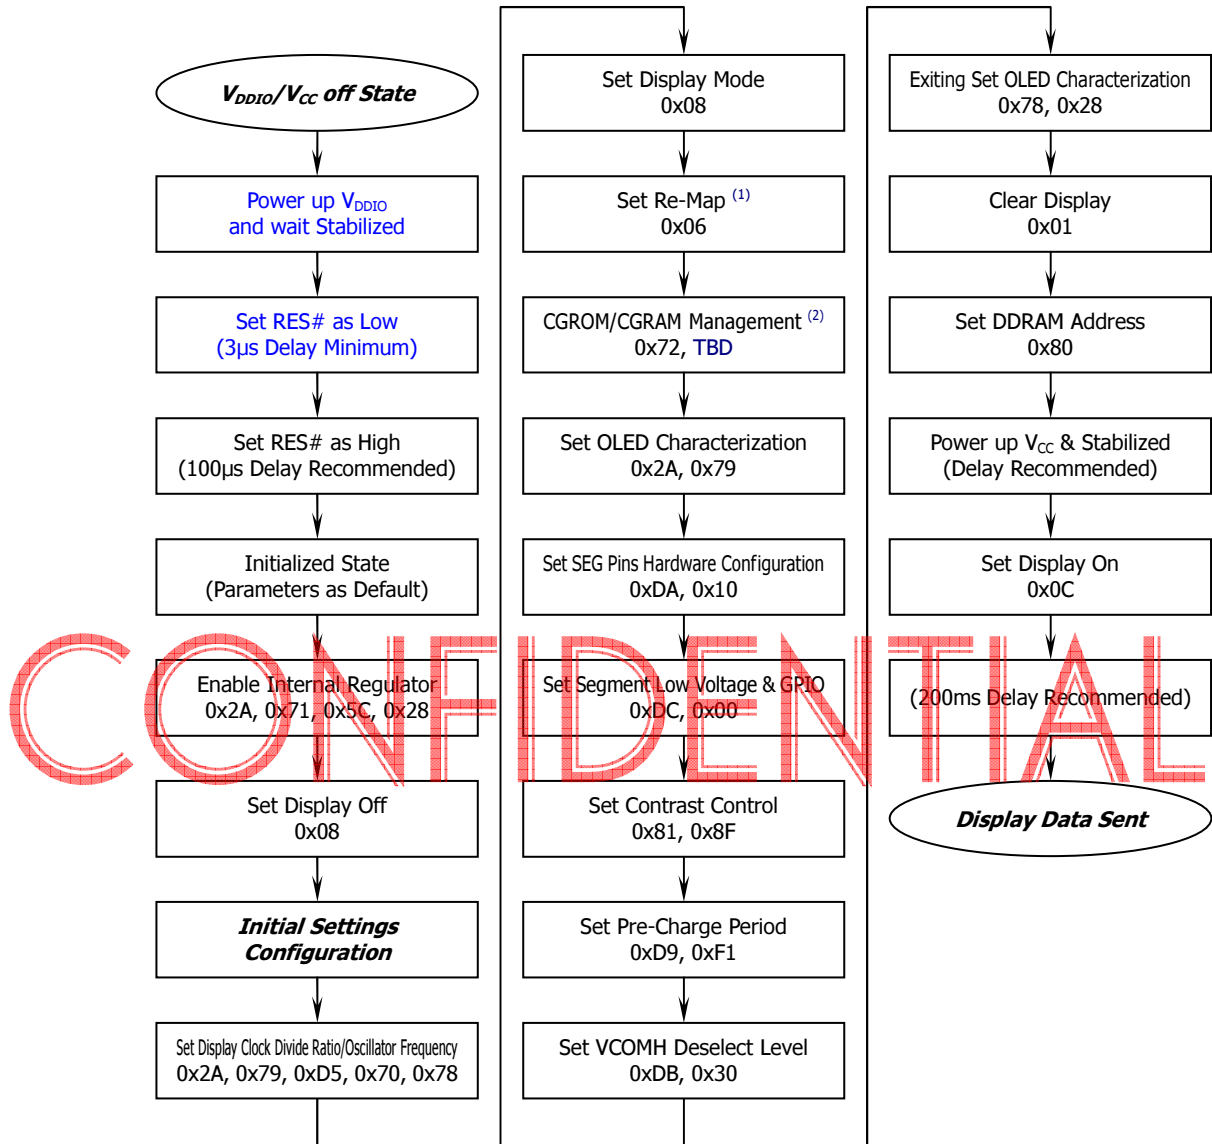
$V_{DDIO}/V_{CC}$ off State

Power up $V_{DDIO}$ and wait Stabilized

Set RES# as Low (3µs Delay Minimum)

Set RES# as High (100µs Delay Recommended)

Initialized State (Parameters as Default)

Enable Internal Regulator 0x2A, 0x71, 0x5C, 0x28

Set Display Off 0x08

Initial Settings Configuration

Set Display Clock Divide Ratio/Oscillator Frequency 0x2A, 0x79, 0xD5, 0x70, 0x78

Set Display Mode 0x08

Set Re-Map $^{(1)}$ 0x06

CGROM/CGRAM Management $^{(2)}$ 0x72, TBD

Set OLED Characterization 0x2A, 0x79

Set SEG Pins Hardware Configuration 0xDA, 0x10

Set Segment Low Voltage & GPIO 0xDC, 0x00

Set Contrast Control 0x81, 0x8F

Set Pre-Charge Period 0xD9, 0xF1

Set VCOMH Deselect Level 0xDB, 0x30

Exiting Set OLED Characterization 0x78, 0x28

Clear Display 0x01

Set DDRAM Address 0x80

Power up $V_{CC}$ & Stabilized (Delay Recommended)

Set Display On 0x0C

(200ms Delay Recommended)

Display Data Sent

CONFIDENTIAL